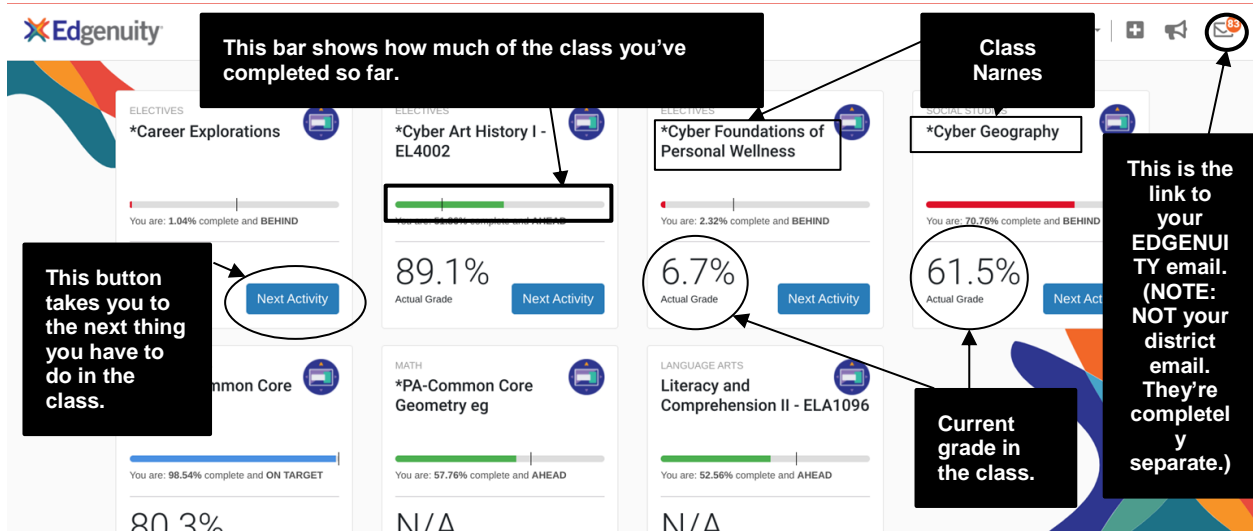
Edgenuity

This bar shows how much of the class you've completed so far.

Class Names

83

ELECTIVES
*Career Explorations
You are: 1.04% complete and BEHIND
Next Activity

ELECTIVES
*Cyber Art History I - EL4002
You are: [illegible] complete and AHEAD
89.1%
Actual Grade
Next Activity

ELECTIVES
*Cyber Foundations of Personal Wellness
You are: 2.32% complete and BEHIND
6.7%
Actual Grade
Next Activity

SOCIAL STUDIES
*Cyber Geography
You are: 70.76% complete and BEHIND
61.5%
Actual Grade
Next Act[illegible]

This is the link to your EDGENUITY email. (NOTE: NOT your district email. They're completely separate.)

This button takes you to the next thing you have to do in the class.

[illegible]mmon Core
You are: 98.54% complete and ON TARGET
80.3%

MATH
*PA-Common Core Geometry eg
You are: 57.76% complete and AHEAD
N/A

LANGUAGE ARTS
Literacy and Comprehension II - ELA1096
You are: 52.56% complete and AHEAD
N/A

Current grade in the class.